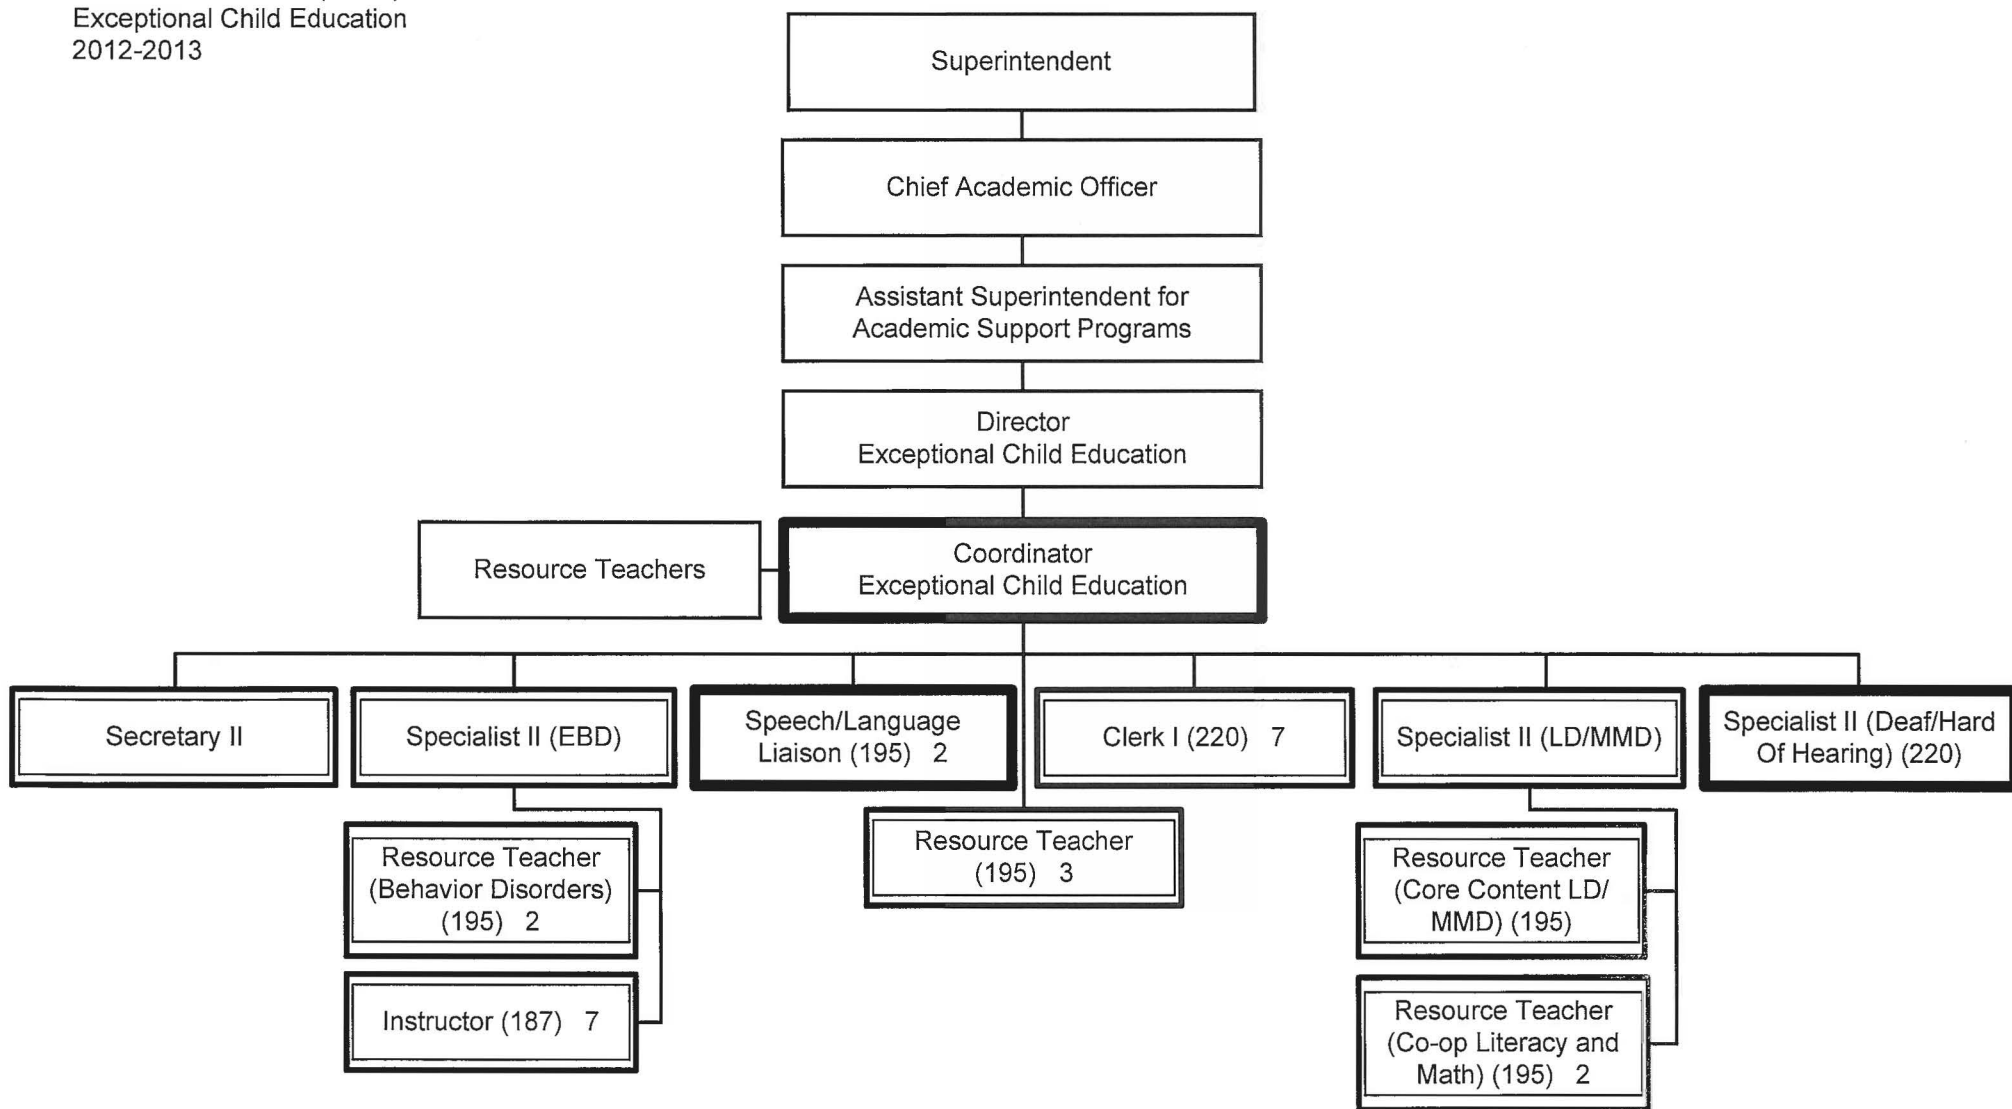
Exceptional Child Education
2012-2013

Superintendent

Chief Academic Officer

Assistant Superintendent for Academic Support Programs

Director
Exceptional Child Education

Resource Teachers

Coordinator
Exceptional Child Education

Secretary II

Specialist II (EBD)

Speech/Language Liaison (195) 2

Clerk I (220) 7

Specialist II (LD/MMD)

Specialist II (Deaf/Hard Of Hearing) (220)

Resource Teacher (Behavior Disorders) (195) 2

Instructor (187) 7

Resource Teacher (195) 3

Resource Teacher (Core Content LD/ MMD) (195)

Resource Teacher (Co-op Literacy and Math) (195) 2